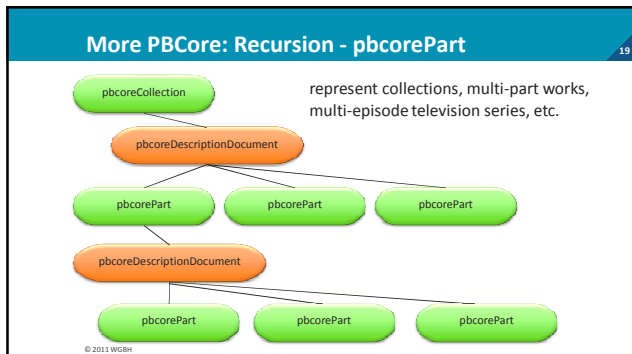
More PBCore: Recursion - pbcorePart

19

represent collections, multi-part works, multi-episode television series, etc.

pbcoreCollection

pbcoreDescriptionDocument

pbcorePart

pbcorePart

pbcorePart

pbcoreDescriptionDocument

pbcorePart

pbcorePart

pbcorePart

© 2011 WGBH